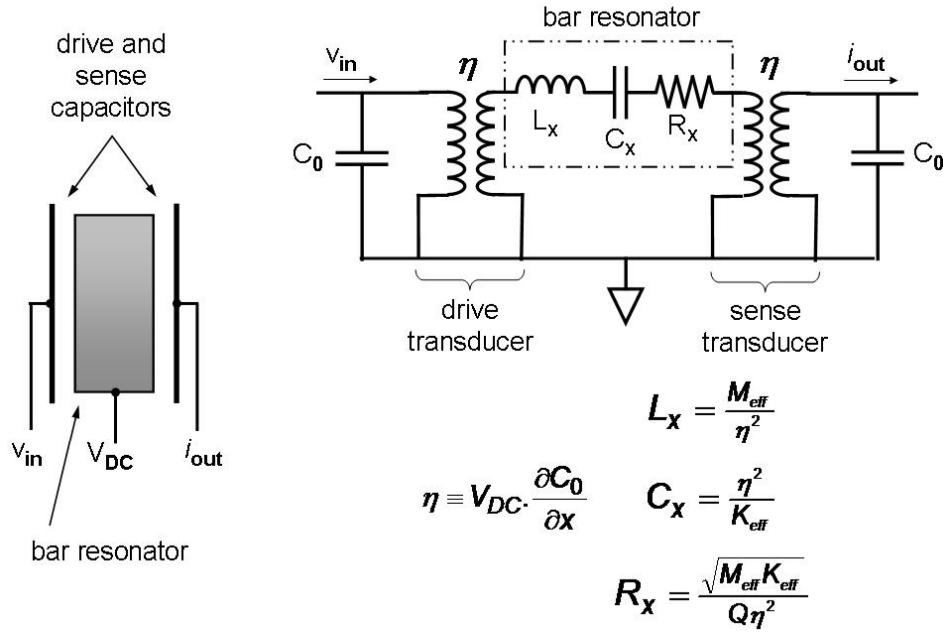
drive and sense capacitors

$v_{in}$

$V_{DC}$

$i_{out}$

bar resonator

bar resonator

$v_{in}$

$\eta$

$L_x$

$C_x$

$R_x$

$\eta$

$i_{out}$

$C_0$

$C_0$

drive transducer

sense transducer

$L_X = \frac{M_{eff}}{\eta^2}$

$\eta \equiv V_{DC} \cdot \frac{\partial C_0}{\partial x}$

$C_X = \frac{\eta^2}{K_{eff}}$

$R_X = \frac{\sqrt{M_{eff} K_{eff}}}{Q \eta^2}$